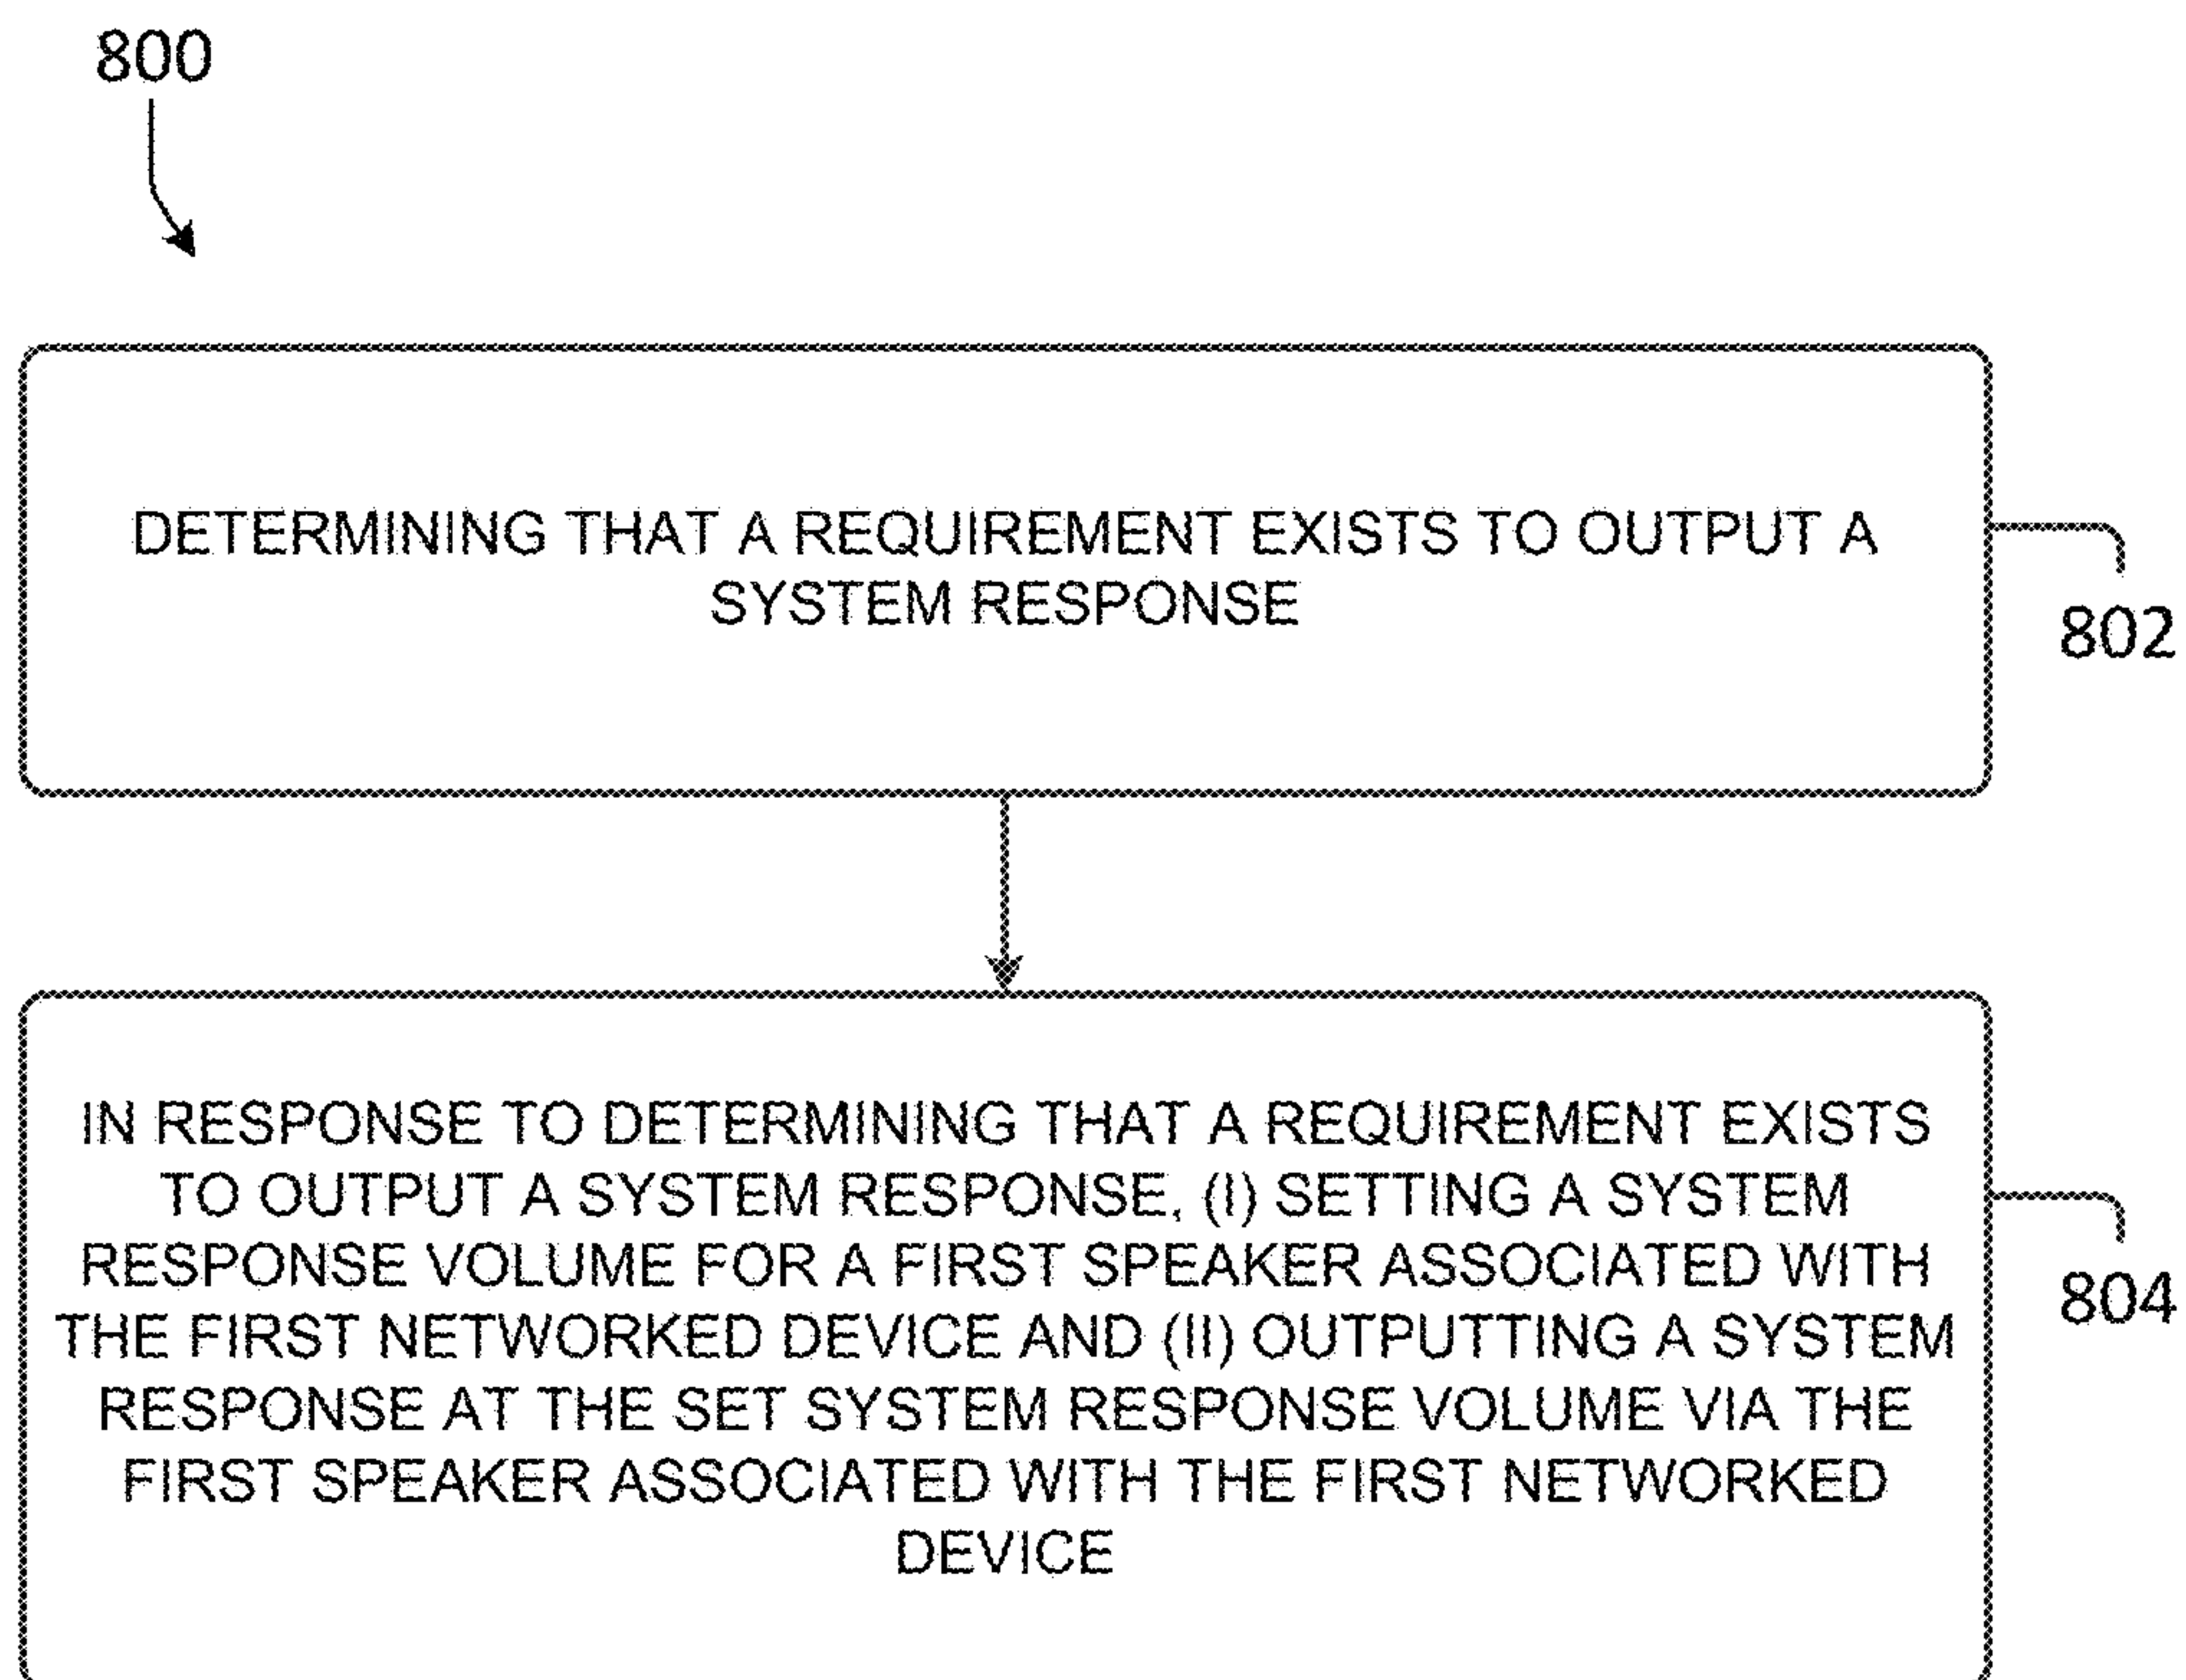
800

DETERMINING THAT A REQUIREMENT EXISTS TO OUTPUT A SYSTEM RESPONSE

802

IN RESPONSE TO DETERMINING THAT A REQUIREMENT EXISTS TO OUTPUT A SYSTEM RESPONSE, (I) SETTING A SYSTEM RESPONSE VOLUME FOR A FIRST SPEAKER ASSOCIATED WITH THE FIRST NETWORKED DEVICE AND (II) OUTPUTTING A SYSTEM RESPONSE AT THE SET SYSTEM RESPONSE VOLUME VIA THE FIRST SPEAKER ASSOCIATED WITH THE FIRST NETWORKED DEVICE

804